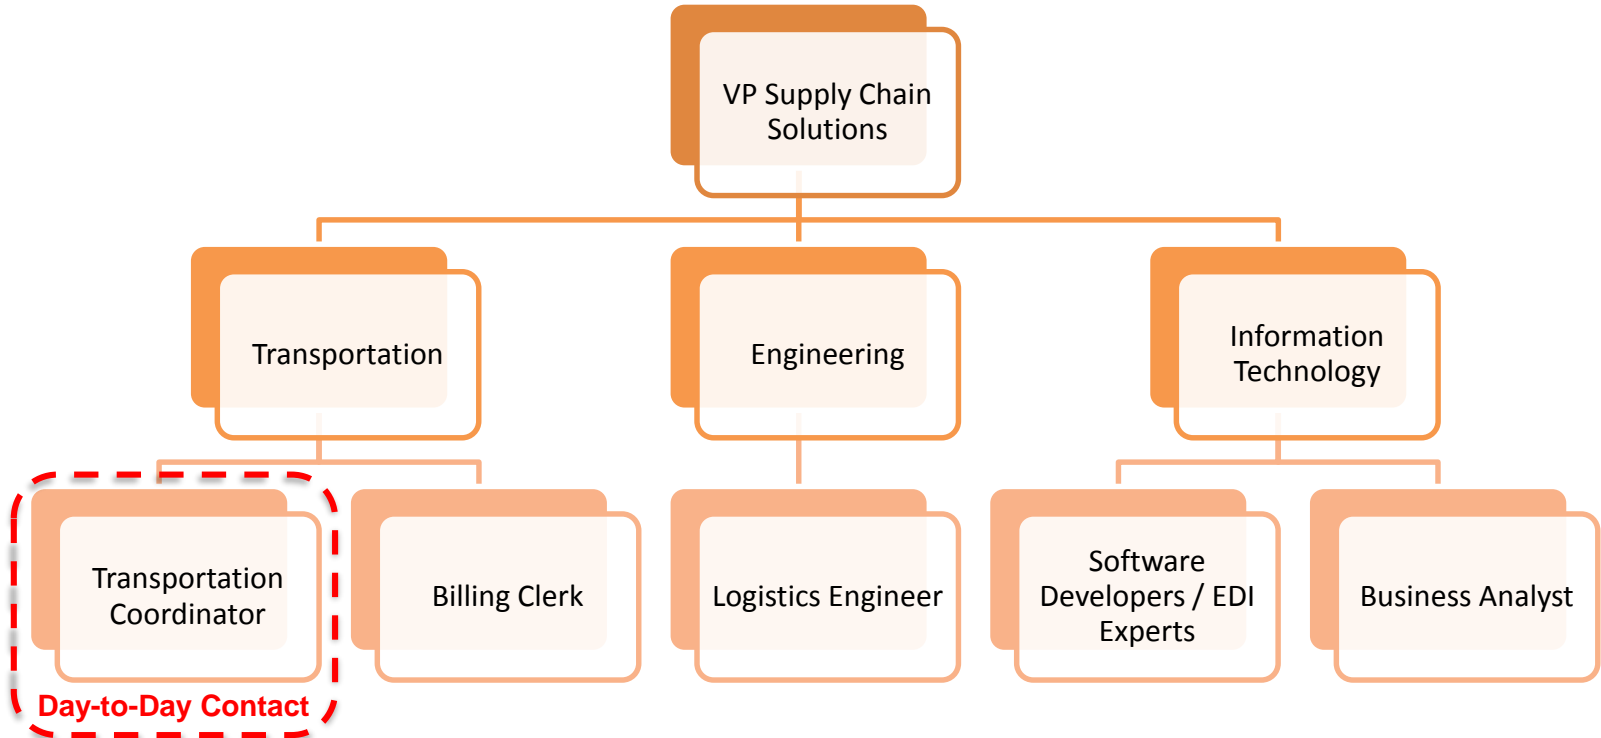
VP Supply Chain Solutions

Transportation

Engineering

Information Technology

Transportation Coordinator

Day-to-Day Contact

Billing Clerk

Logistics Engineer

Software Developers / EDI Experts

Business Analyst